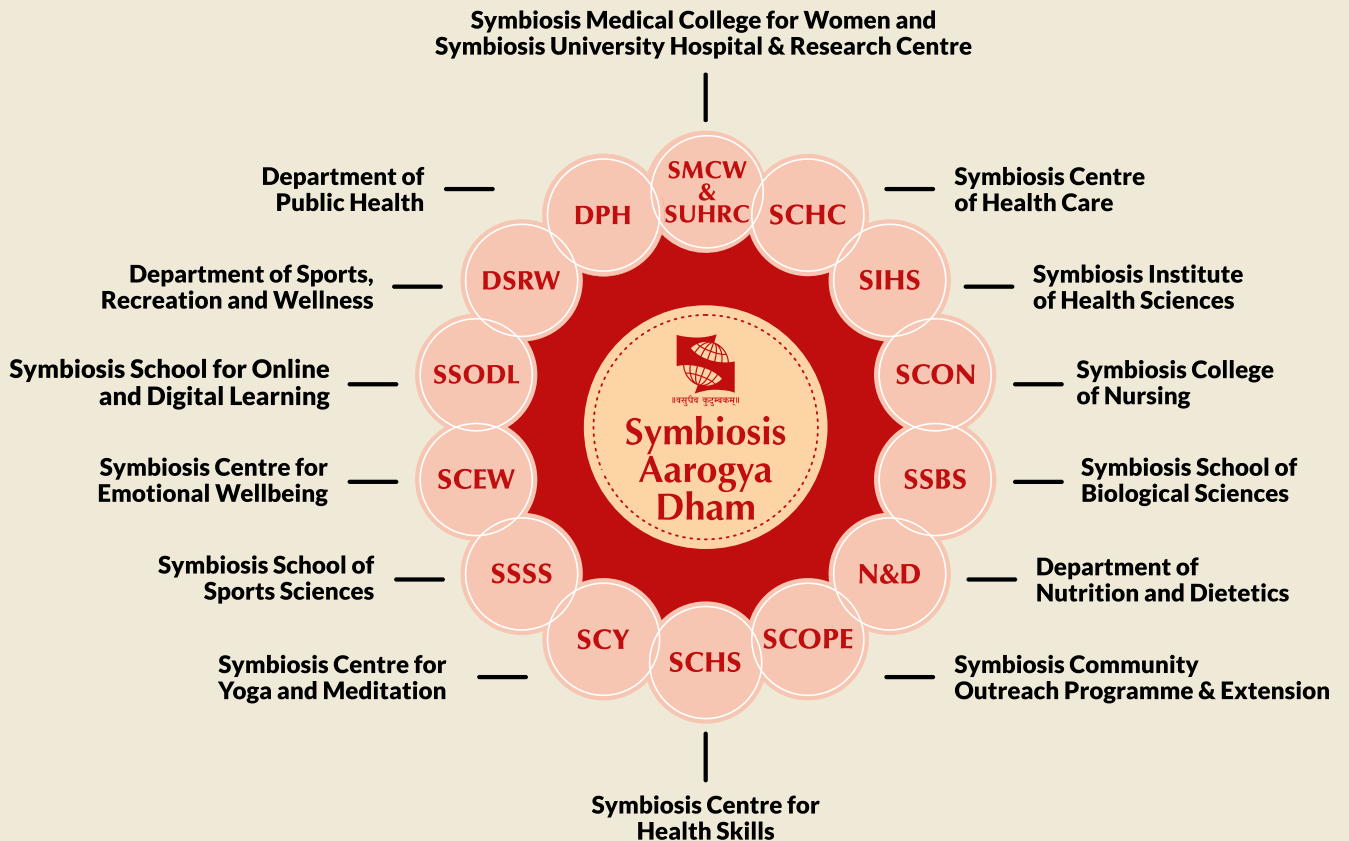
Symbiosis Medical College for Women and Symbiosis University Hospital & Research Centre

SMCW & SUHRC

Department of Public Health

DPH

Symbiosis Centre of Health Care

SCHC

Department of Sports, Recreation and Wellness

DSRW

Symbiosis Institute of Health Sciences

SIHS

Symbiosis School for Online and Digital Learning

SSODL

॥वसुधैव कुटुम्बकम्॥

Symbiosis Aarogya Dham

Symbiosis College of Nursing

SCON

Symbiosis Centre for Emotional Wellbeing

SCEW

Symbiosis School of Biological Sciences

SSBS

Symbiosis School of Sports Sciences

SSSS

Department of Nutrition and Dietetics

N&D

Symbiosis Centre for Yoga and Meditation

SCY

SCHS

SCOPE

Symbiosis Community Outreach Programme & Extension

Symbiosis Centre for Health Skills